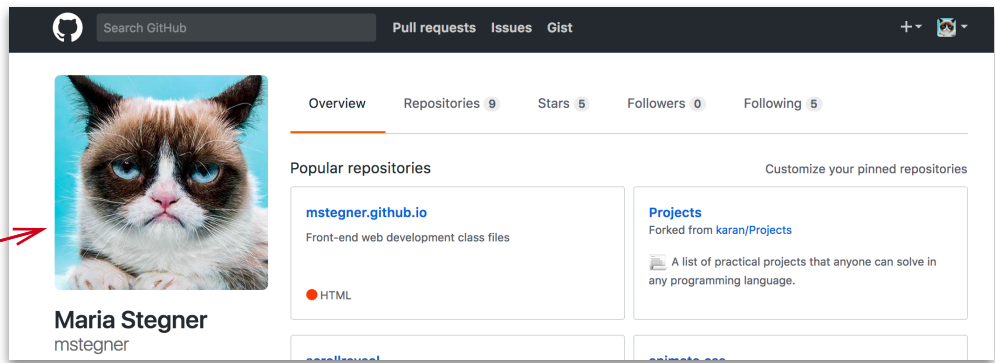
Search GitHub

Pull requests Issues Gist

+▾

Overview Repositories 9 Stars 5 Followers 0 Following 5

Popular repositories

Customize your pinned repositories

mstegner.github.io

Front-end web development class files

HTML

Projects

Forked from karan/Projects

A list of practical projects that anyone can solve in any programming language.

Maria Stegner

mstegner

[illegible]

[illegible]